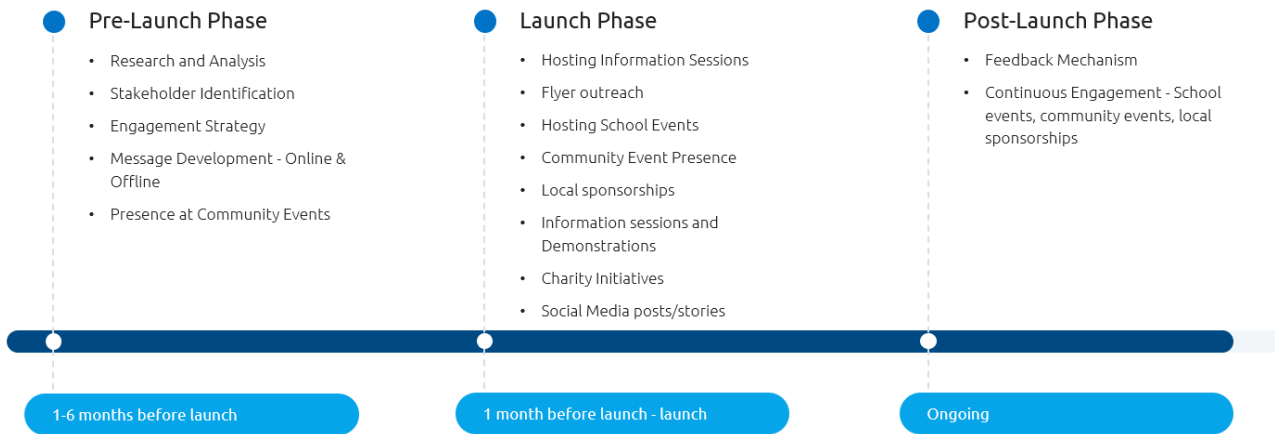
Pre-Launch Phase

- Research and Analysis
- Stakeholder Identification
- Engagement Strategy
- Message Development - Online & Offline
- Presence at Community Events

Launch Phase

- Hosting Information Sessions
- Flyer outreach
- Hosting School Events
- Community Event Presence
- Local sponsorships
- Information sessions and Demonstrations
- Charity Initiatives
- Social Media posts/stories

Post-Launch Phase

- Feedback Mechanism
- Continuous Engagement - School events, community events, local sponsorships

1-6 months before launch

1 month before launch - launch

Ongoing